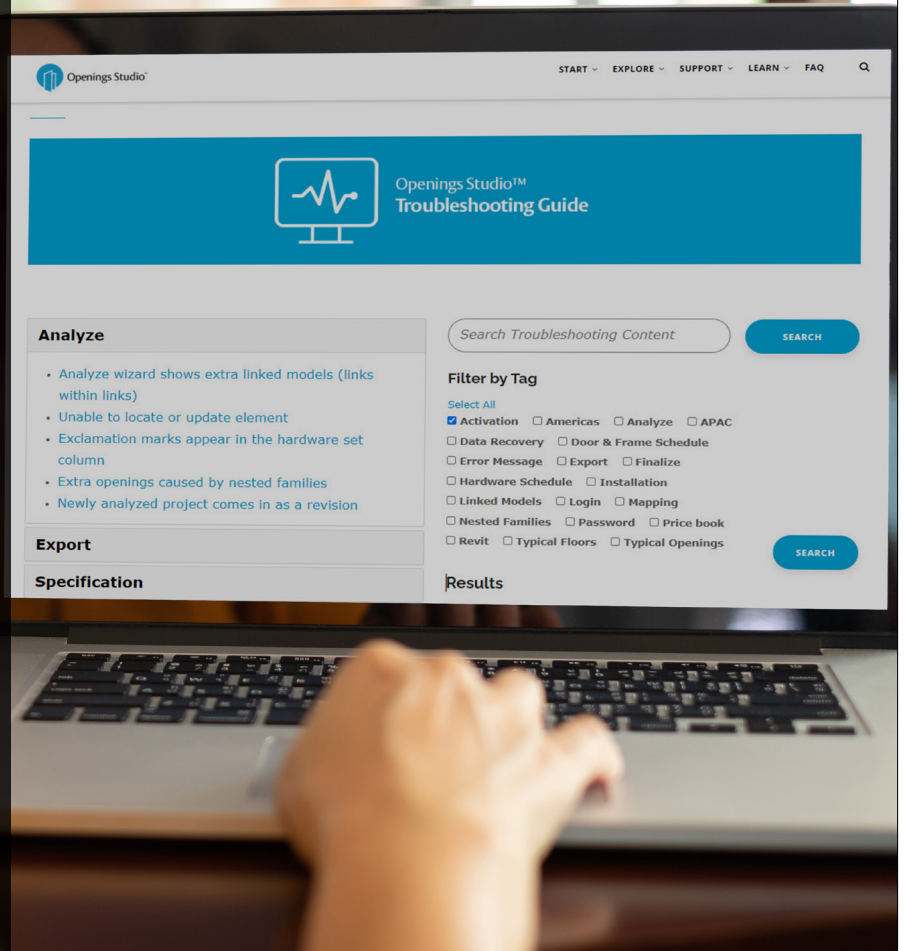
Openings Studio

START ⌄ EXPLORE ⌄ SUPPORT ⌄ LEARN ⌄ FAQ

Openings Studio™
Troubleshooting Guide

Analyze

- Analyze wizard shows extra linked models (links within links)
- Unable to locate or update element
- Exclamation marks appear in the hardware set column
- Extra openings caused by nested families
- Newly analyzed project comes in as a revision

Export

Specification

Search Troubleshooting Content

SEARCH

Filter by Tag

Select All

☑ Activation ☐ Americas ☐ Analyze ☐ APAC
☐ Data Recovery ☐ Door & Frame Schedule
☐ Error Message ☐ Export ☐ Finalize
☐ Hardware Schedule ☐ Installation
☐ Linked Models ☐ Login ☐ Mapping
☐ Nested Families ☐ Password ☐ Price book
☐ Revit ☐ Typical Floors ☐ Typical Openings

SEARCH

Results